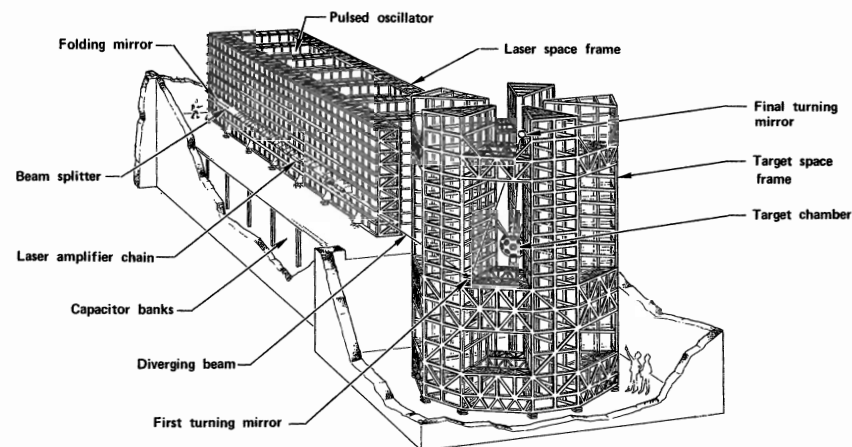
Pulsed oscillator

Folding mirror

Laser space frame

Final turning mirror

Beam splitter

Target space frame

Target chamber

Laser amplifier chain

Capacitor banks

Diverging beam

First turning mirror